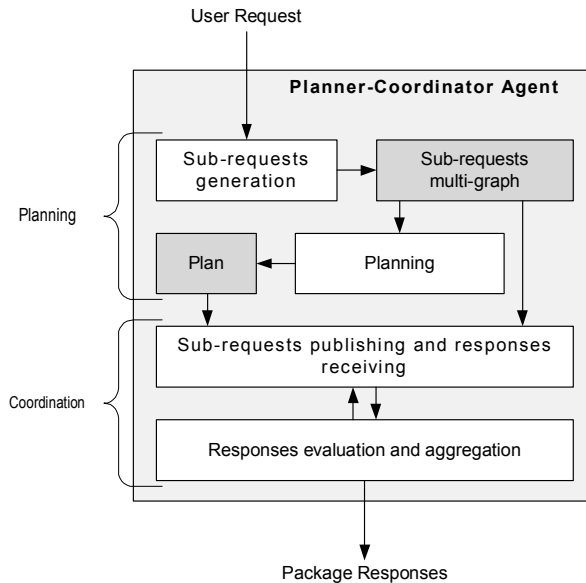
User Request

Planner-Coordinator Agent

Planning

Sub-requests generation

Sub-requests multi-graph

Plan

Planning

Coordination

Sub-requests publishing and responses receiving

Responses evaluation and aggregation

Package Responses